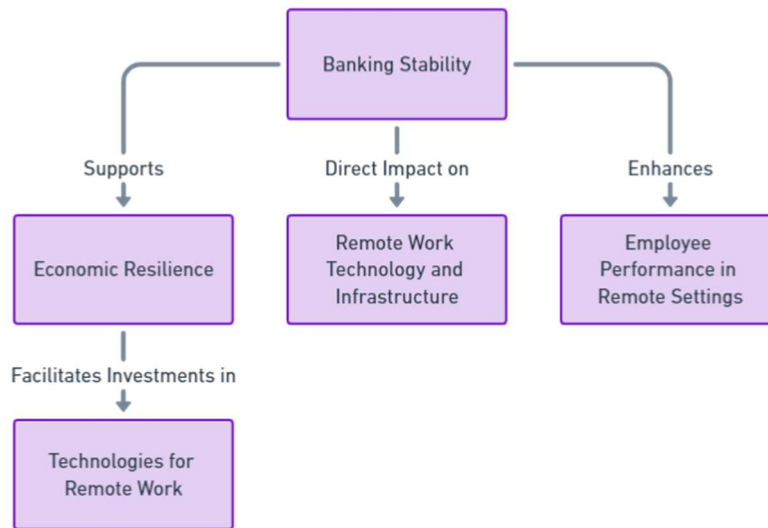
Banking Stability

Supports

Direct Impact on

Enhances

Economic Resilience

Remote Work Technology and Infrastructure

Employee Performance in Remote Settings

Facilitates Investments in

Technologies for Remote Work